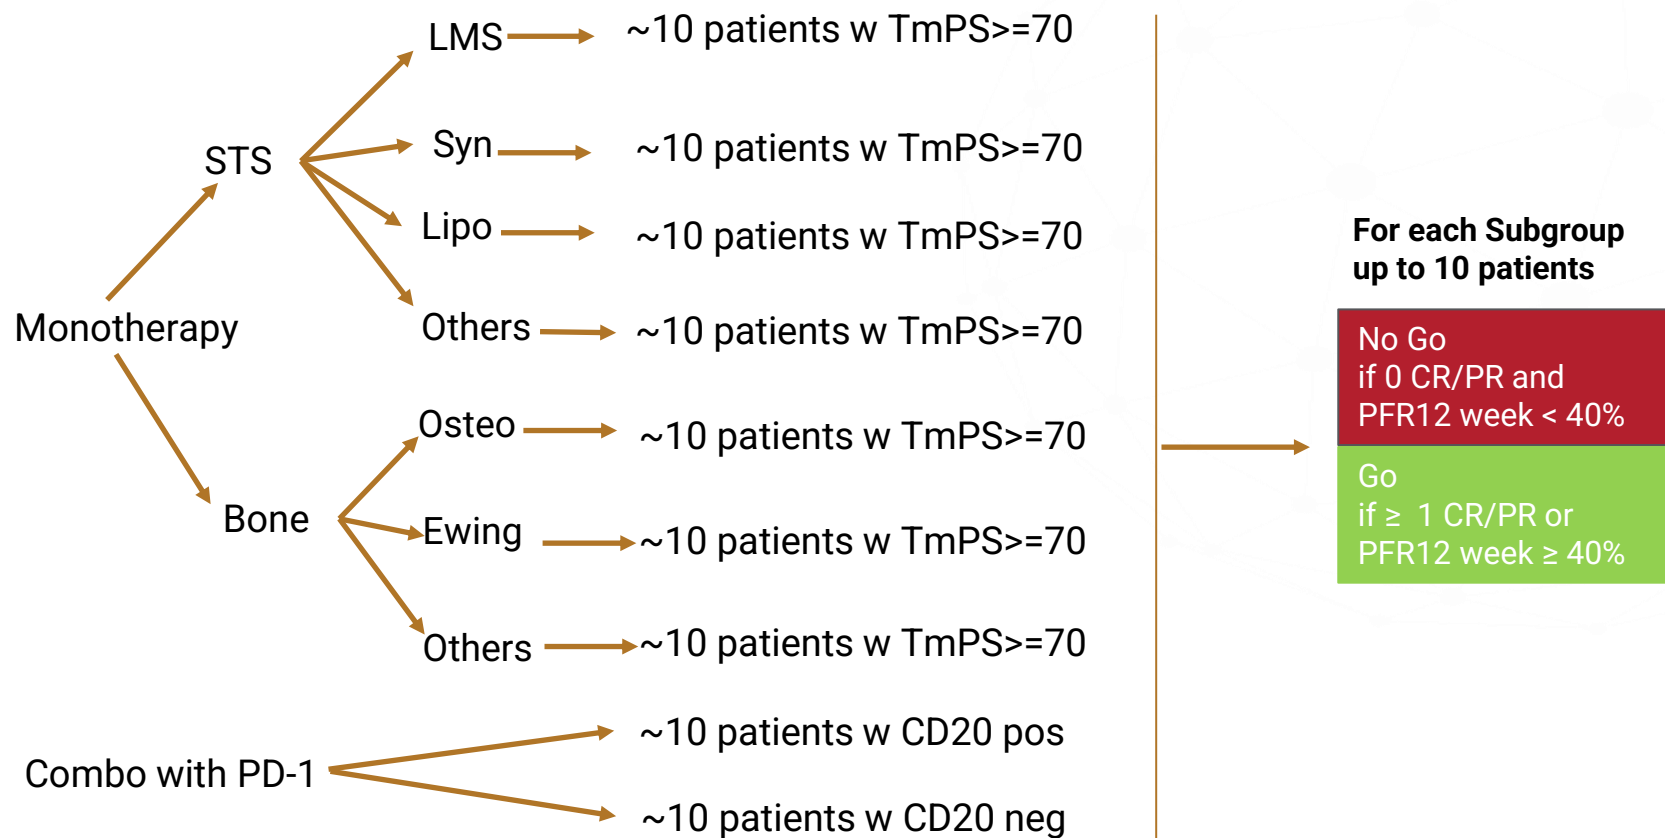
LMS ~10 patients w TmPS>=70

Syn ~10 patients w TmPS>=70

STS

Lipo ~10 patients w TmPS>=70

Monotherapy

Others ~10 patients w TmPS>=70

Osteo ~10 patients w TmPS>=70

Bone

Ewing ~10 patients w TmPS>=70

Others ~10 patients w TmPS>=70

Combo with PD-1

~10 patients w CD20 pos

~10 patients w CD20 neg

For each Subgroup up to 10 patients

No Go
if 0 CR/PR and
PFR12 week < 40%

Go
if ≥ 1 CR/PR or
PFR12 week ≥ 40%